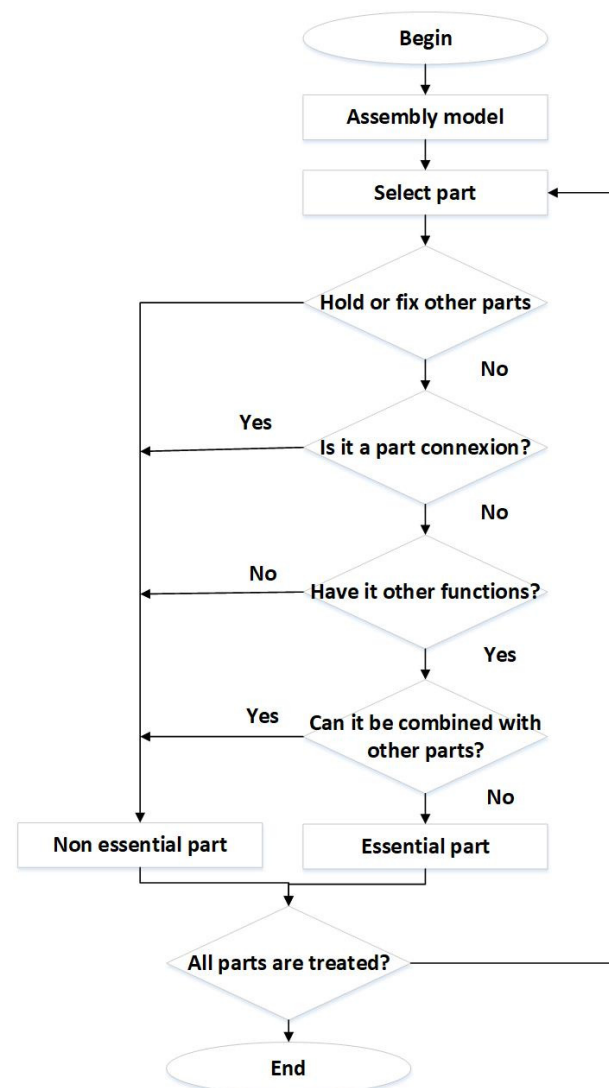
Begin

Assembly model

Select part

Hold or fix other parts

No

Yes

Is it a part connexion?

No

No

Have it other functions?

Yes

Yes

Can it be combined with other parts?

No

Non essential part

Essential part

All parts are treated?

End